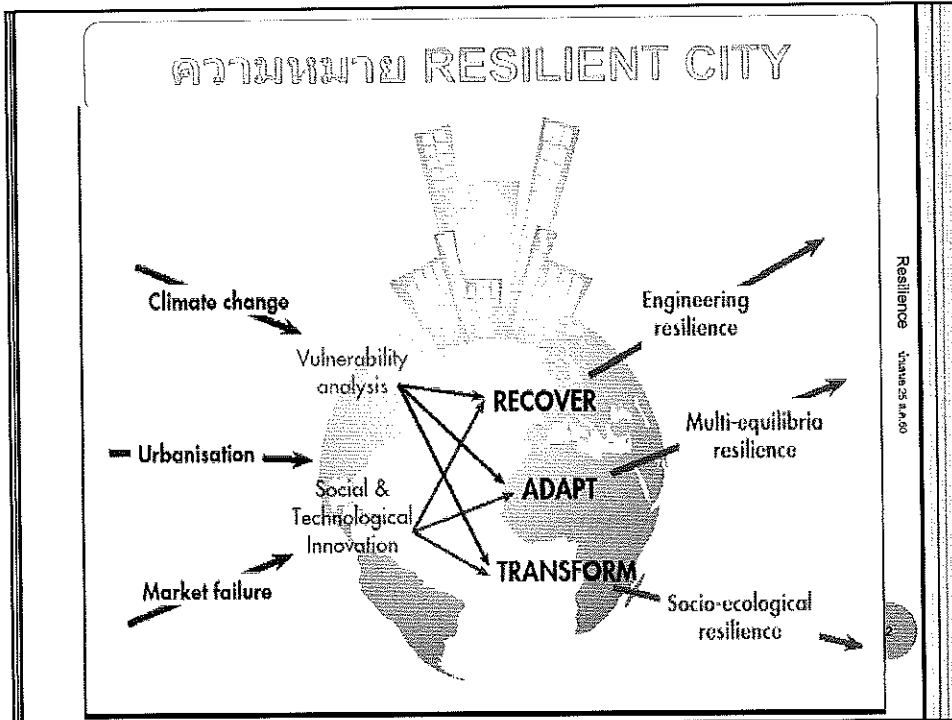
ความหมาย RESILIENT CITY

Climate change

Urbanisation

Market failure

Vulnerability analysis

Social & Technological Innovation

RECOVER

ADAPT

TRANSFORM

Engineering resilience

Multi-equilibria resilience

Socio-ecological resilience

Resilience ประชุม 25 ส.ค.60